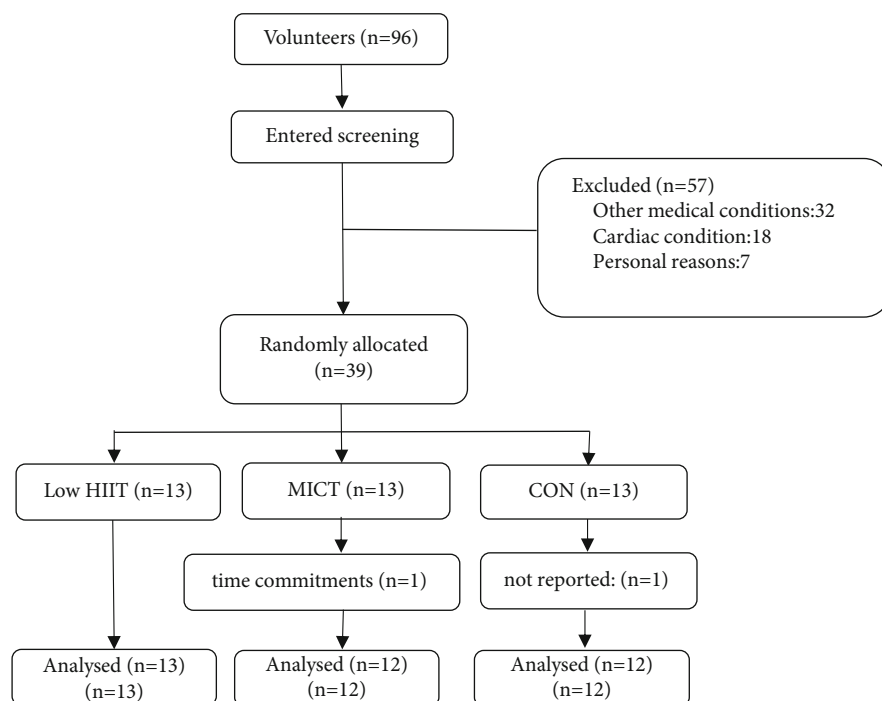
Volunteers (n=96)

Entered screening

Excluded (n=57)
Other medical conditions:32
Cardiac condition:18
Personal reasons:7

Randomly allocated (n=39)

Low HIIT (n=13)

MICT (n=13)

CON (n=13)

time commitments (n=1)

not reported: (n=1)

Analysed (n=13) (n=13)

Analysed (n=12) (n=12)

Analysed (n=12) (n=12)